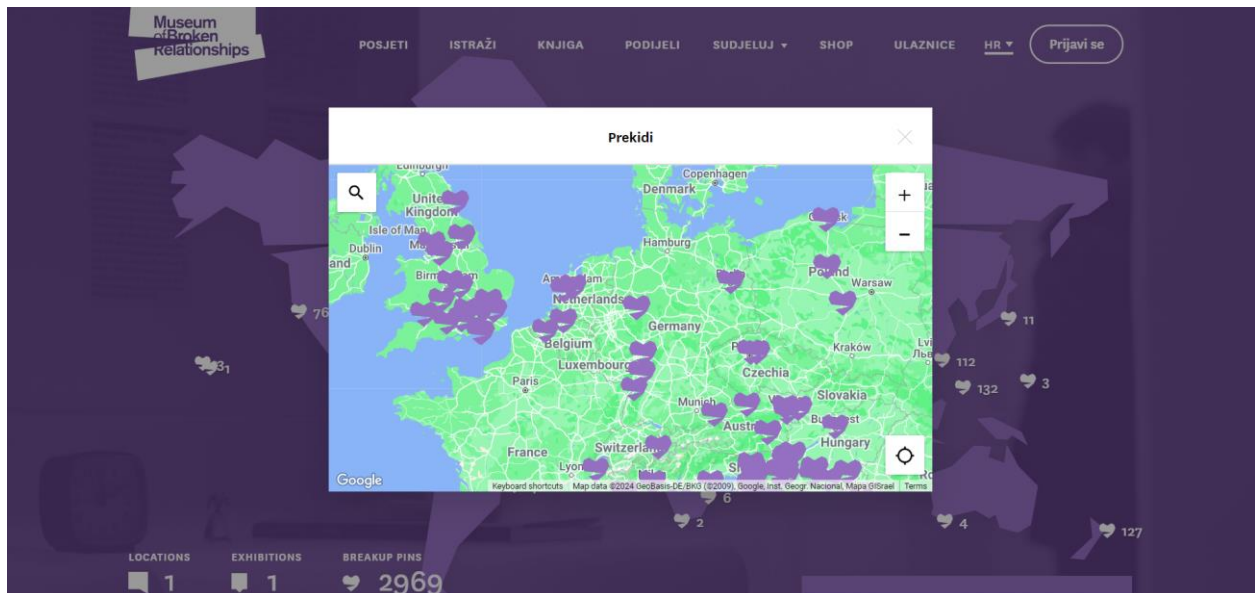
Museum of Broken Relationships

POSJETI ISTRAŽI KNJIGA PODIJELI SUDJELUJ ▾ SHOP ULAZNICE HR ▾ Prijavi se

Prekidi

Edinburgh
United Kingdom
Isle of Man
Dublin
Ireland
Birmingham
Copenhagen
Denmark
Hamburg
Amsterdam
Netherlands
Germany
Belgium
Luxembourg
Paris
France
Switzerland
Lyon
Munich
Austria
Czechia
Poland
Warsaw
Kraków
Slovakia
Budapest
Hungary
Gdańsk

Google
Keyboard shortcuts Map data ©2024 GeoBasis-DE/BKG (©2009), Google, Inst. Geogr. Nacional, Mapa GISrael Terms

76
31
11
112
132
3
6
2
4
127

LOCATIONS 1
EXHIBITIONS 1
BREAKUP PINS 2969